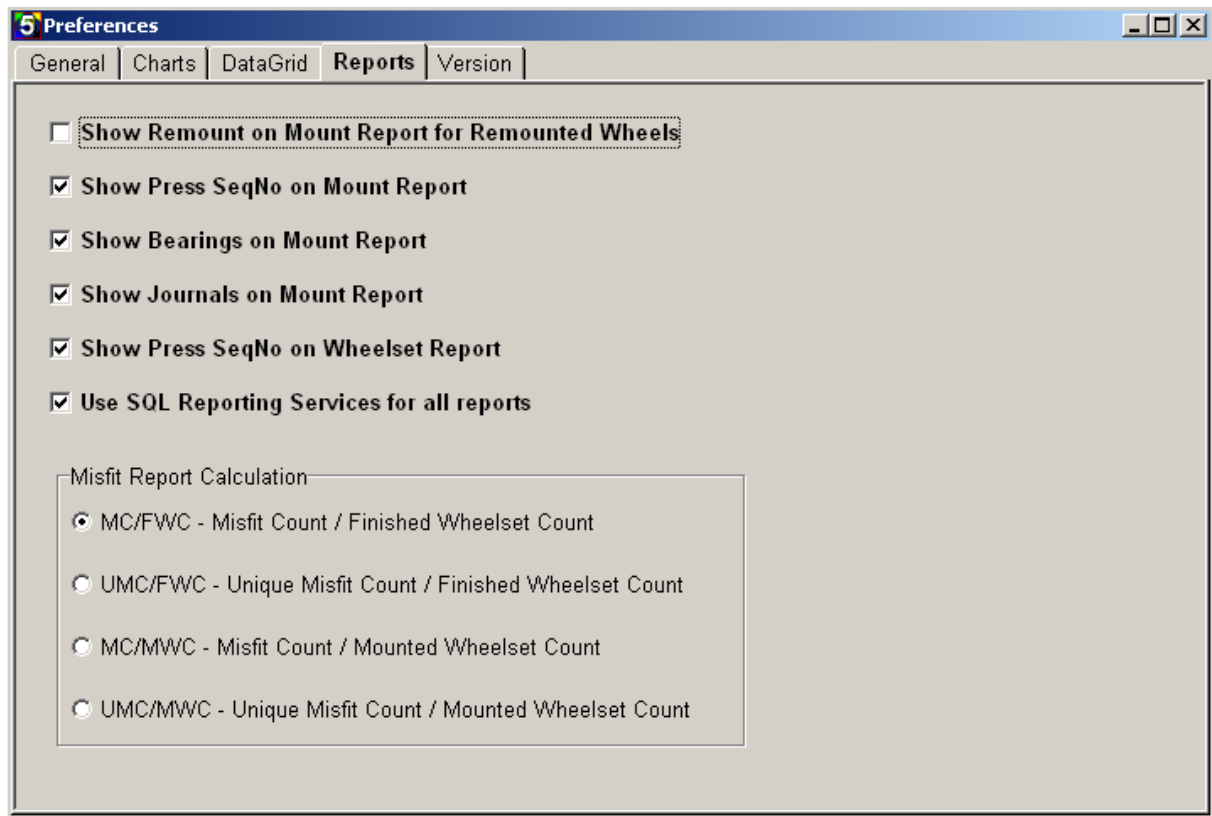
5 Preferences

General | Charts | DataGrid | Reports | Version

Show Remount on Mount Report for Remounted Wheels

Show Press SeqNo on Mount Report

Show Bearings on Mount Report

Show Journals on Mount Report

Show Press SeqNo on Wheelset Report

Use SQL Reporting Services for all reports

Misfit Report Calculation

MC/FWC - Misfit Count / Finished Wheelset Count

UMC/FWC - Unique Misfit Count / Finished Wheelset Count

MC/MWC - Misfit Count / Mounted Wheelset Count

UMC/MWC - Unique Misfit Count / Mounted Wheelset Count